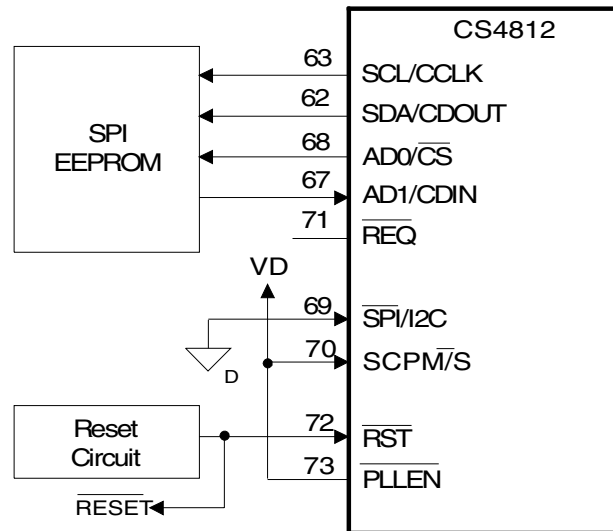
CS4812

SPI EEPROM

63 SCL/CCLK

62 SDA/CDOUT

68 AD0/$\overline{CS}$

67 AD1/CDIN

71 $\overline{REQ}$

VD

69 $\overline{SPI}$/I2C

D

70 SCPM/$\overline{S}$

Reset Circuit

72 $\overline{RST}$

73 $\overline{PLLEN}$

$\overline{RESET}$